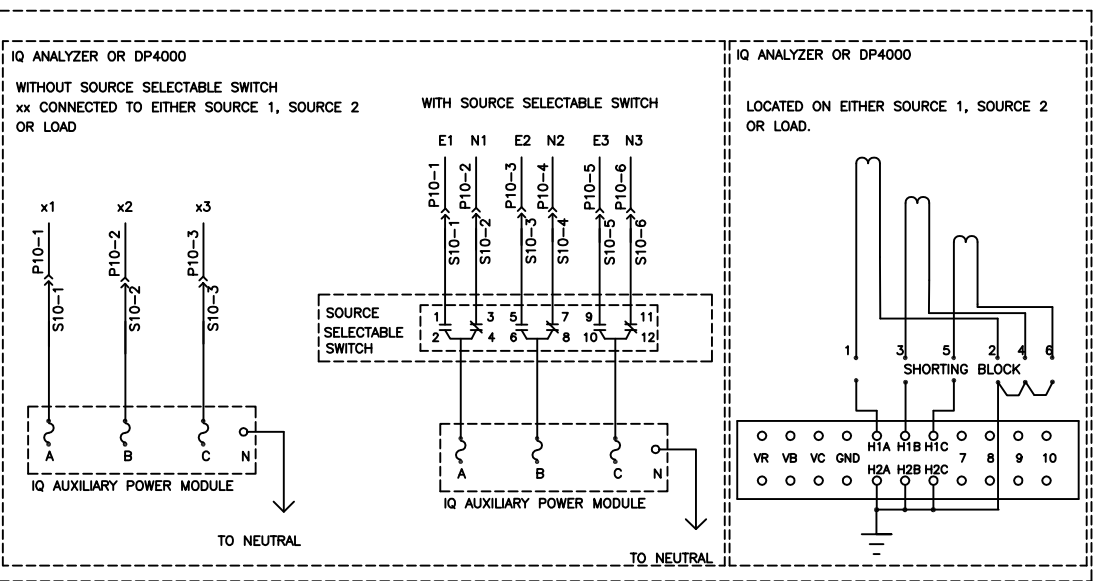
IQ ANALYZER OR DP4000

WITHOUT SOURCE SELECTABLE SWITCH
xx CONNECTED TO EITHER SOURCE 1, SOURCE 2 OR LOAD

x1 x2 x3

P10–1 P10–2 P10–3

S10–1 S10–2 S10–3

A B C N

IQ AUXILIARY POWER MODULE

TO NEUTRAL

WITH SOURCE SELECTABLE SWITCH

E1 N1 E2 N2 E3 N3

P10–1 P10–2 P10–3 P10–4 P10–5 P10–6

S10–1 S10–2 S10–3 S10–4 S10–5 S10–6

SOURCE SELECTABLE SWITCH

1 3 5 7 9 11
2 4 6 8 10 12

A B C N

IQ AUXILIARY POWER MODULE

TO NEUTRAL

IQ ANALYZER OR DP4000

LOCATED ON EITHER SOURCE 1, SOURCE 2 OR LOAD.

1 3 5 2 4 6

SHORTING BLOCK

VR VB VC GND H1A H1B H1C 7 8 9 10
H2A H2B H2C